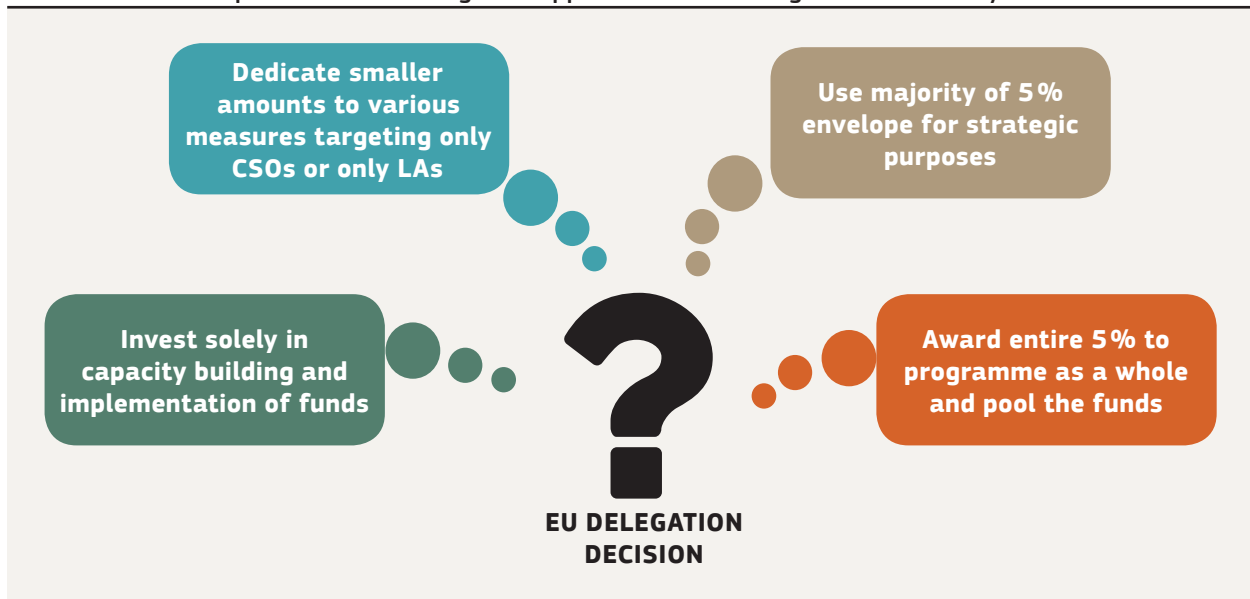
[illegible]

Dedicate smaller amounts to various measures targeting only CSOs or only LAs

Use majority of 5% envelope for strategic purposes

Invest solely in capacity building and implementation of funds

Award entire 5% to programme as a whole and pool the funds

?

EU DELEGATION DECISION